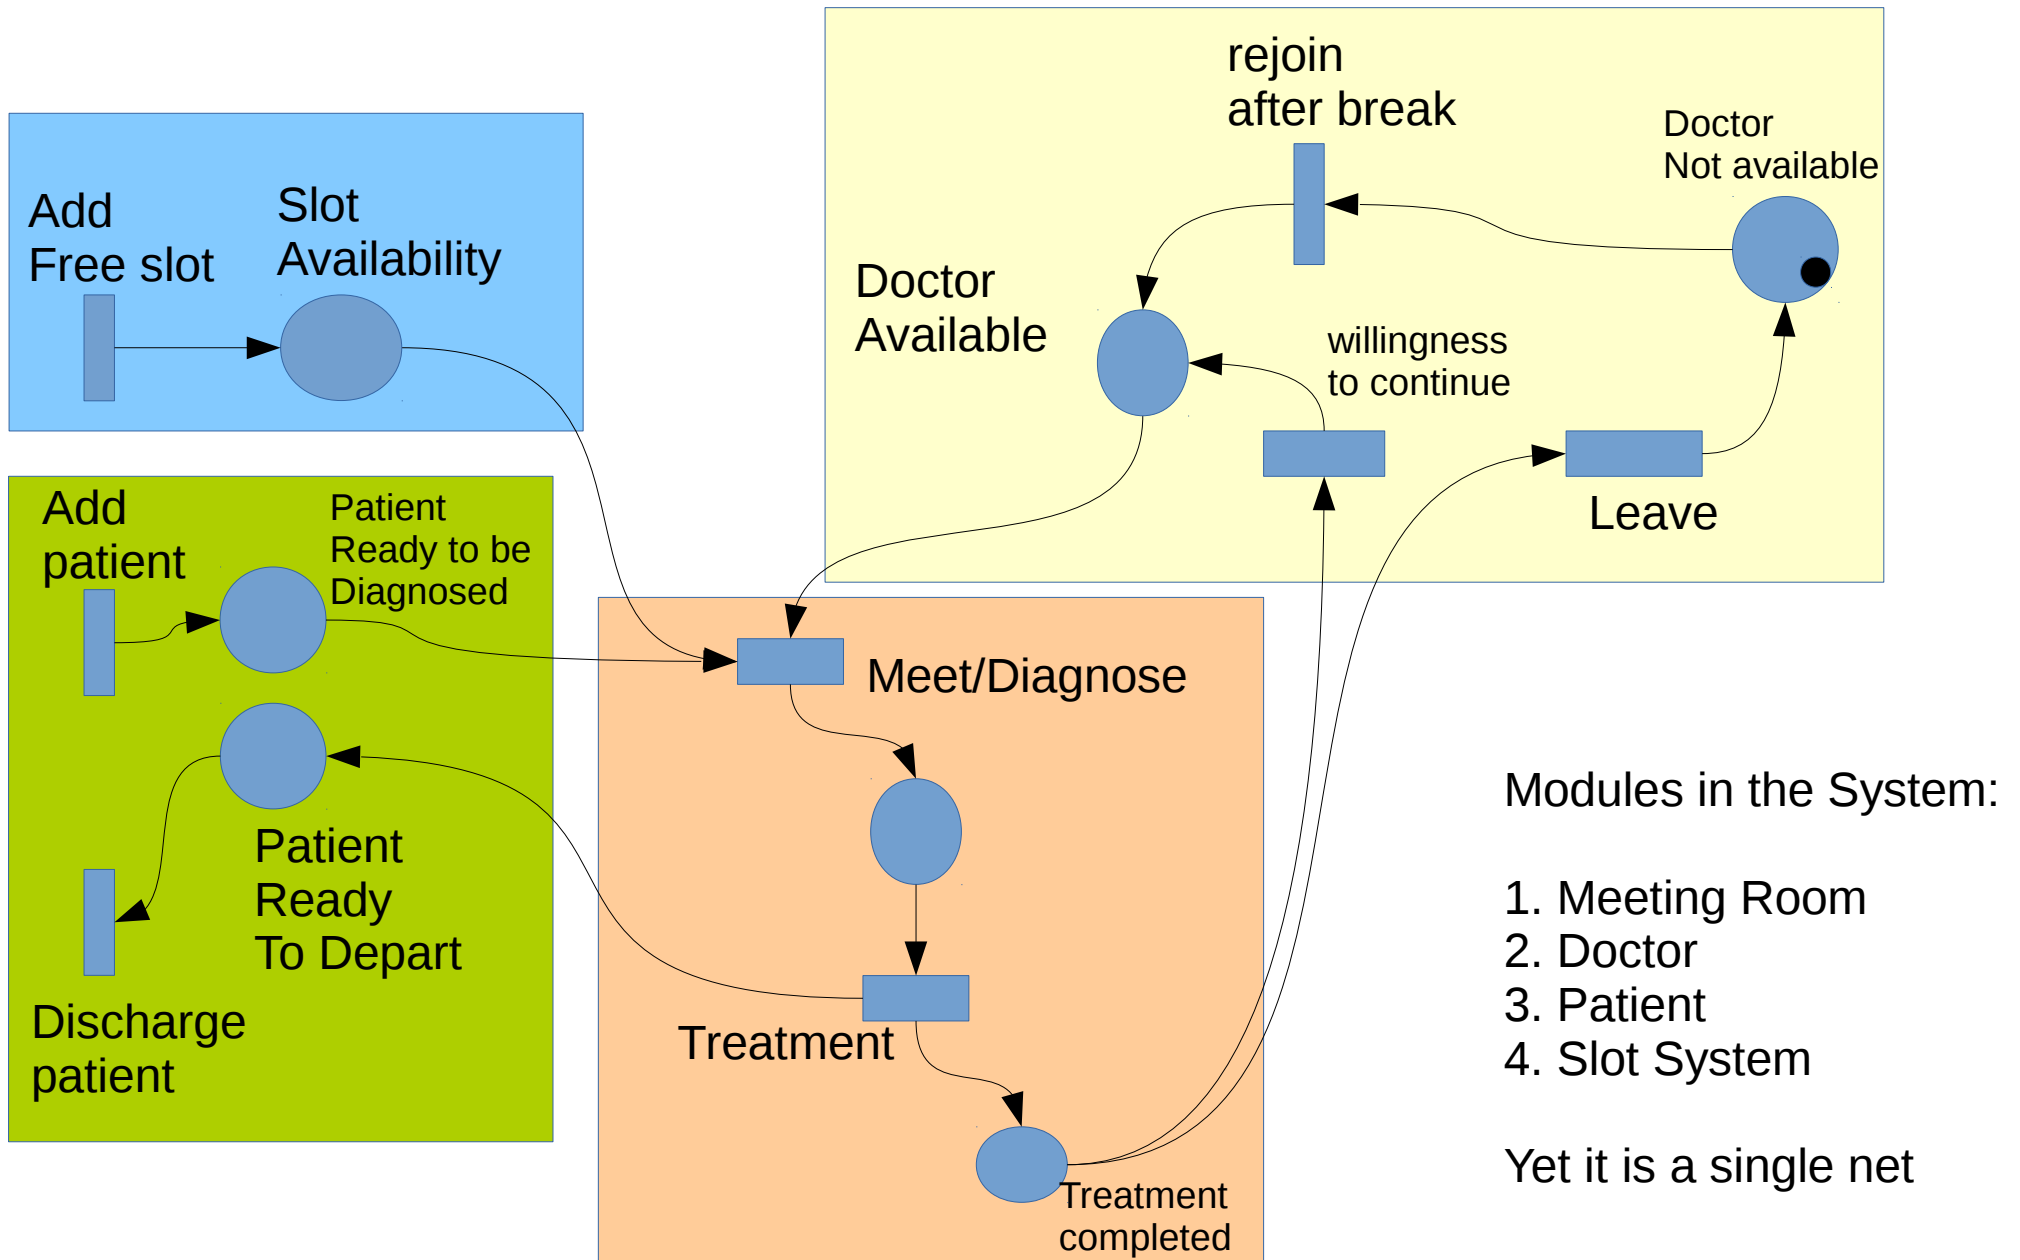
Add Free slot

Slot Availability

Add patient

Patient Ready to be Diagnosed

Patient Ready To Depart

Discharge patient

rejoin after break

Doctor Not available

Doctor Available

willingness to continue

Leave

Meet/Diagnose

Treatment

Treatment completed

Modules in the System:

1. Meeting Room
2. Doctor
3. Patient
4. Slot System

Yet it is a single net